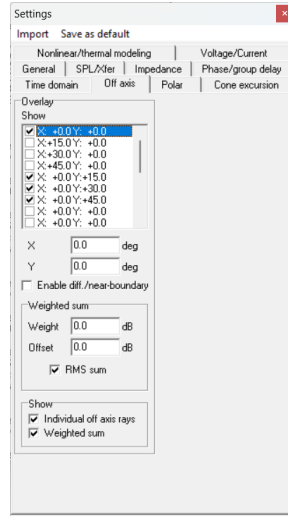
Settings
Import Save as default
Nonlinear/thermal modeling | Voltage/Current
General | SPL/Xfer | Impedance | Phase/group delay
Time domain | Off axis | Polar | Cone excursion

Overlay
Show
☑ X: +0.0 Y: +0.0
☐ X:+15.0 Y: +0.0
☐ X:+30.0 Y: +0.0
☐ X:+45.0 Y: +0.0
☑ X: +0.0 Y:+15.0
☑ X: +0.0 Y:+30.0
☑ X: +0.0 Y:+45.0
☐ X: +0.0 Y: +0.0
☐ X: +0.0 Y: +0.0

X 0.0 deg
Y 0.0 deg
☐ Enable diff./near-boundary

Weighted sum
Weight 0.0 dB
Offset 0.0 dB
☑ RMS sum

Show
☑ Individual off axis rays
☑ Weighted sum